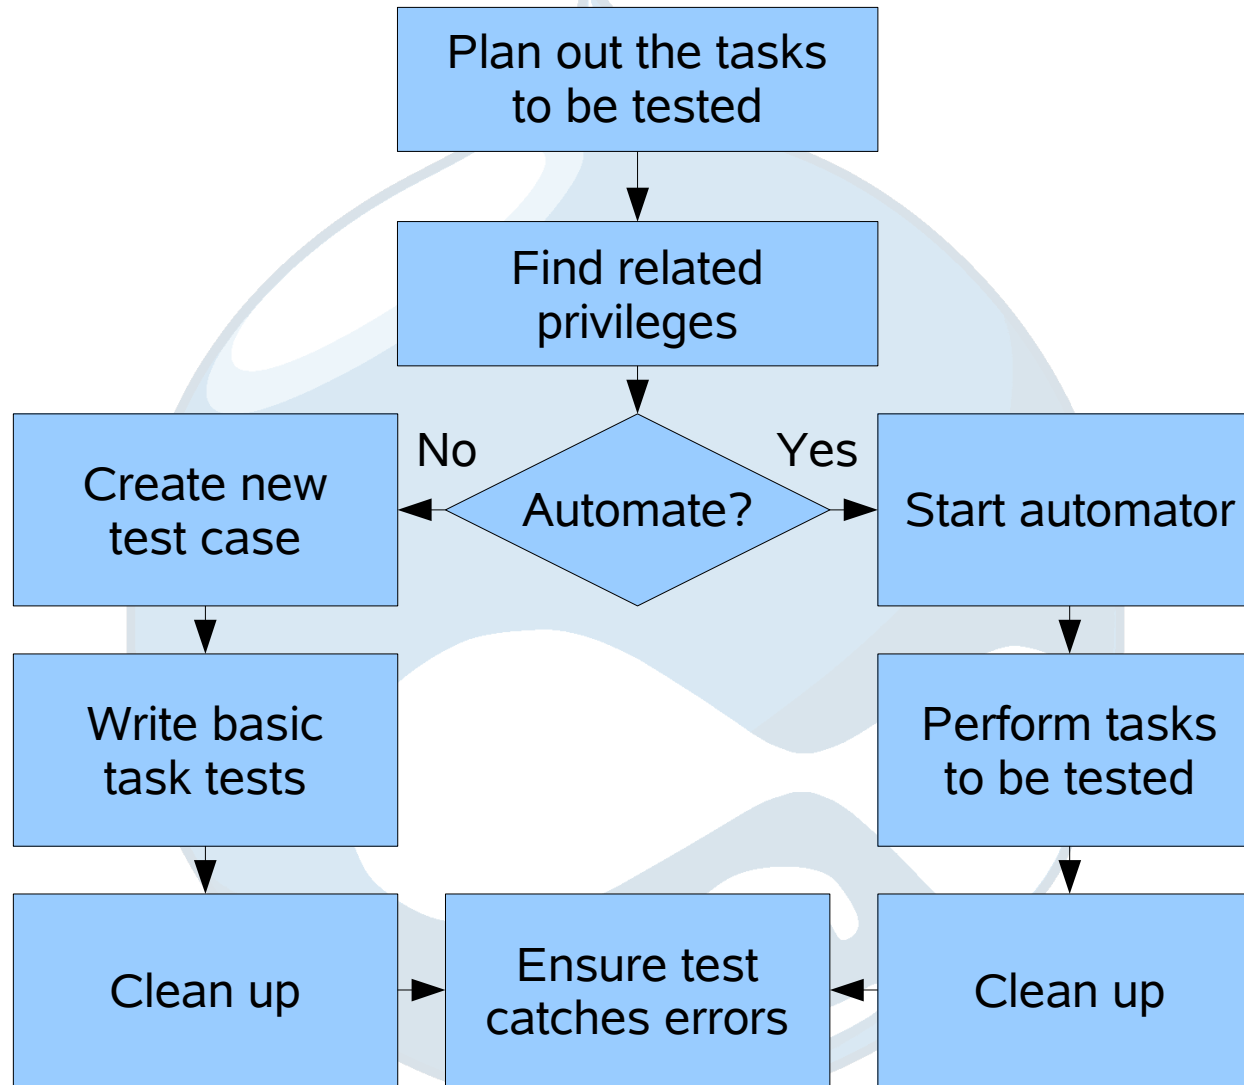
Plan out the tasks to be tested

Find related privileges

Automate?

No

Yes

Create new test case

Start automator

Write basic task tests

Perform tasks to be tested

Clean up

Ensure test catches errors

Clean up